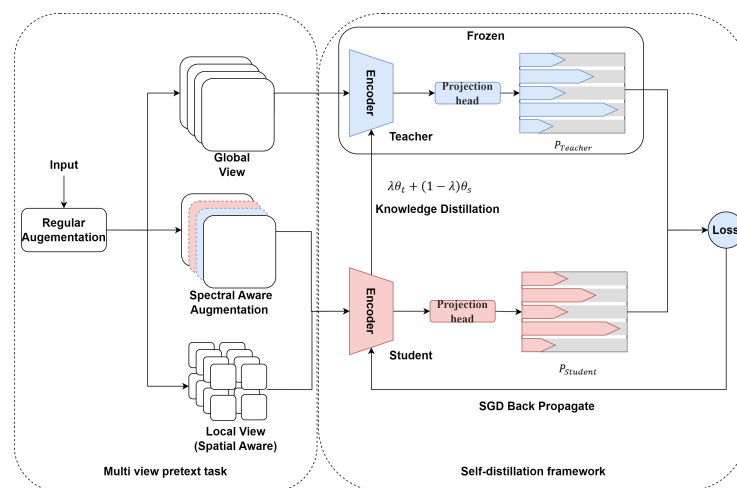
Input

Regular Augementation

Global View

Spectral Aware Augmentation

Local View (Spatial Aware)

Multi view pretext task

Frozen

Encoder

Teacher

Projection head

$P_{Teacher}$

$\lambda\theta_t + (1-\lambda)\theta_s$

Knowledge Distillation

Loss

Encoder

Student

Projection head

$P_{Student}$

SGD Back Propagate

Self-distillation framework